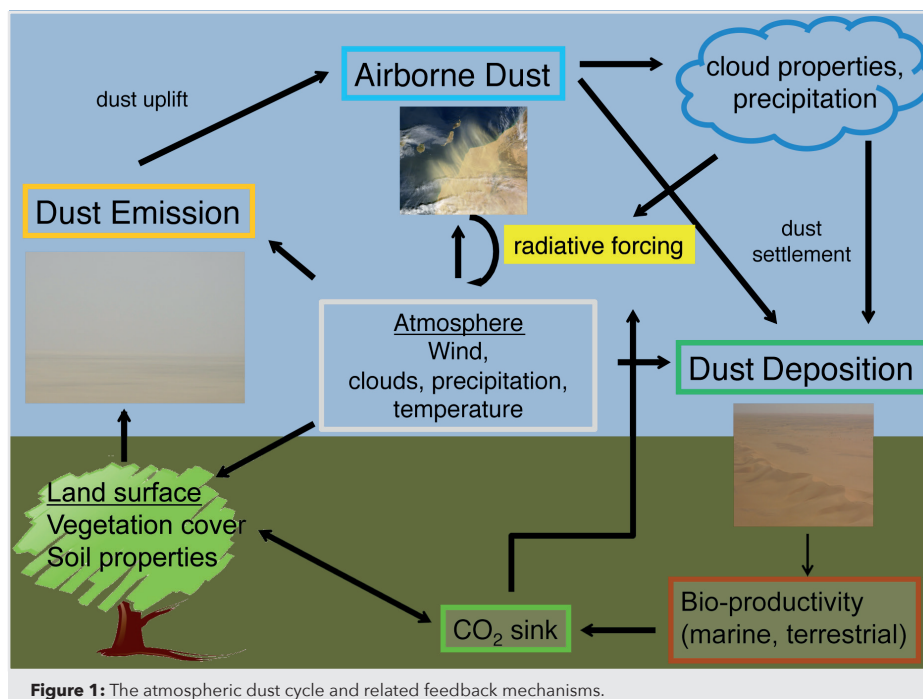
Airborne Dust

cloud properties, precipitation

dust uplift

Dust Emission

radiative forcing

dust settlement

Atmosphere
Wind,
clouds, precipitation,
temperature

Dust Deposition

Land surface
Vegetation cover
Soil properties

$CO_2$ sink

Bio-productivity
(marine, terrestrial)

**Figure 1:** The atmospheric dust cycle and related feedback mechanisms.